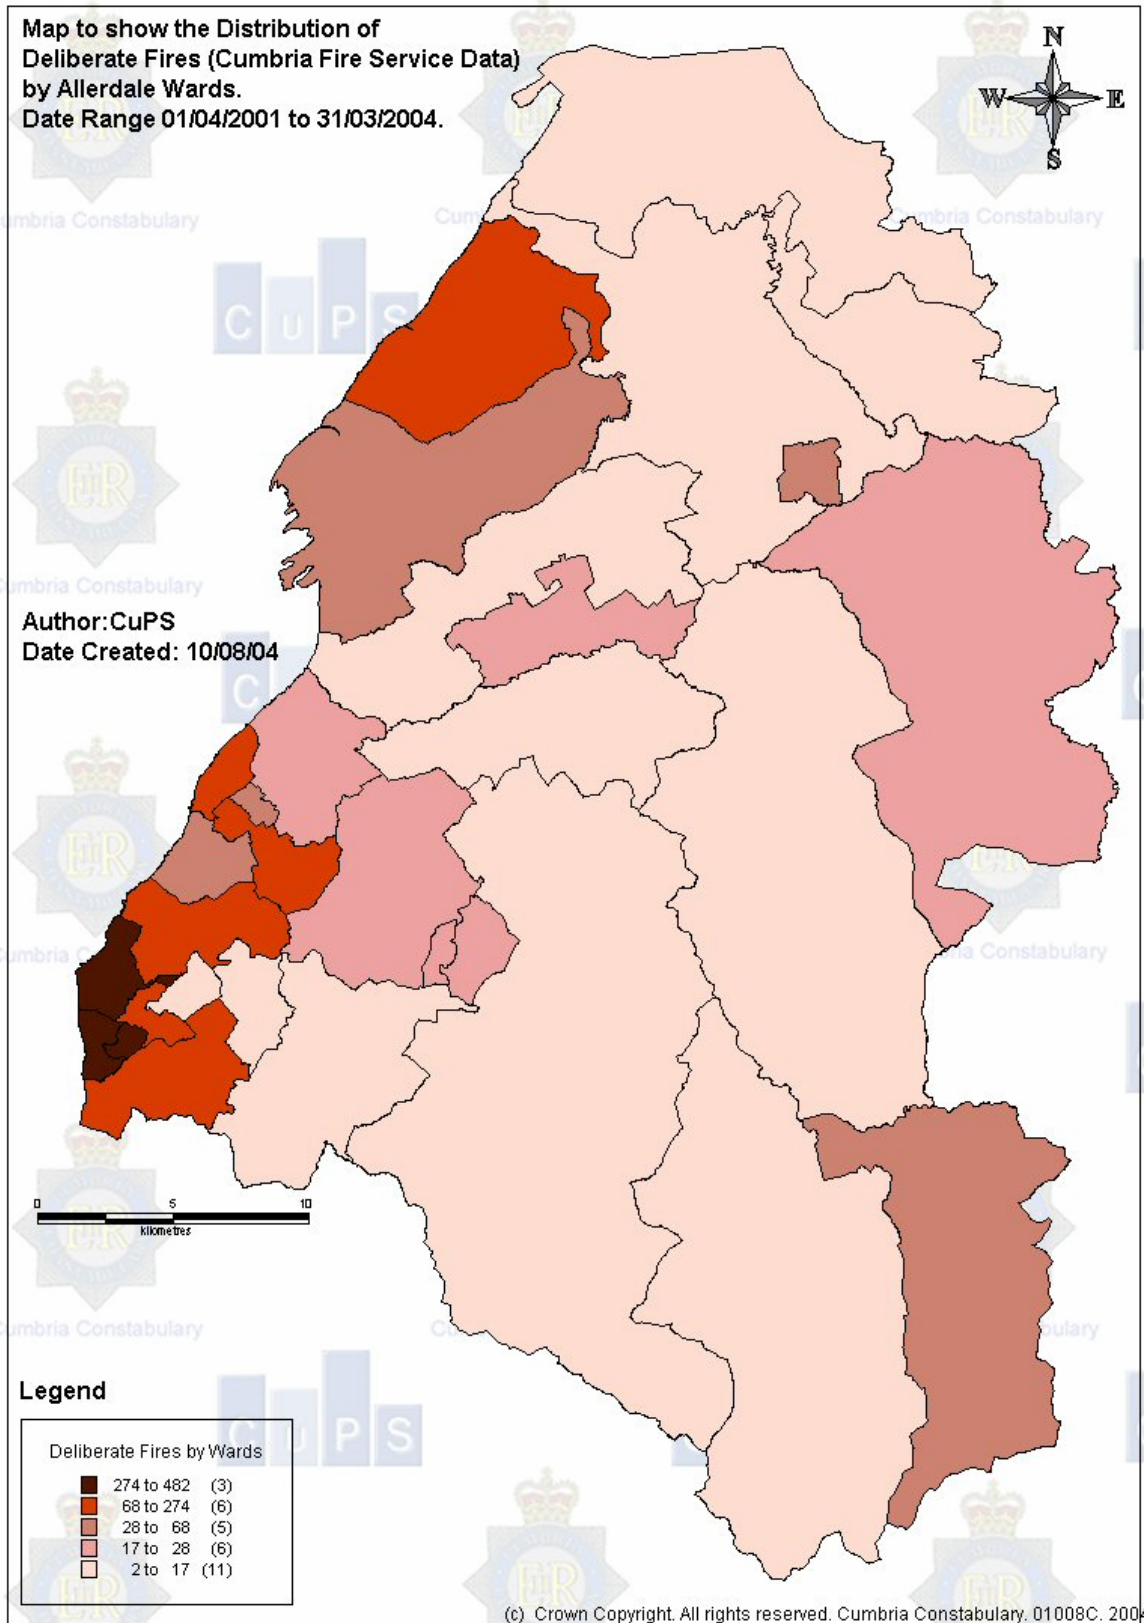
Map to show the Distribution of Deliberate Fires (Cumbria Fire Service Data) by Allerdale Wards.
Date Range 01/04/2001 to 31/03/2004.

N
W
E
S

Author:CuPS
Date Created: 10/08/04

0 5 10
Kilometres

Legend

Deliberate Fires by Wards
274 to 482 (3)
68 to 274 (6)
28 to 68 (5)
17 to 28 (6)
2 to 17 (11)

(c) Crown Copyright. All rights reserved. Cumbria Constabulary. 01008C. 200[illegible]